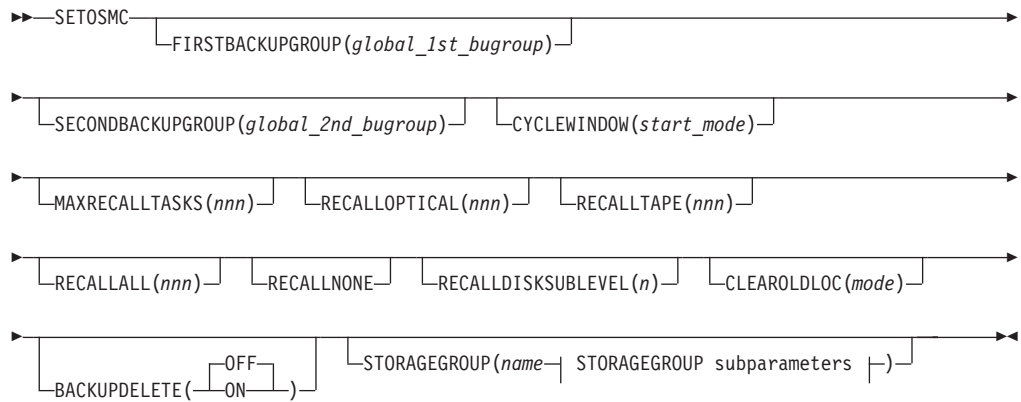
SETOSMC

FIRSTBACKUPGROUP(global_1st_bugroup)

SECONDBACKUPGROUP(global_2nd_bugroup)

CYCLEWINDOW(start_mode)

MAXRECALLTASKS(nnn)

RECALLOPTICAL(nnn)

RECALLTAPE(nnn)

RECALLALL(nnn)

RECALLNONE

RECALLDISKSUBLEVEL(n)

CLEAROLDLOC(mode)

BACKUPDELETE(

OFF

ON

)

STORAGEGROUP(name

STORAGEGROUP subparameters

)